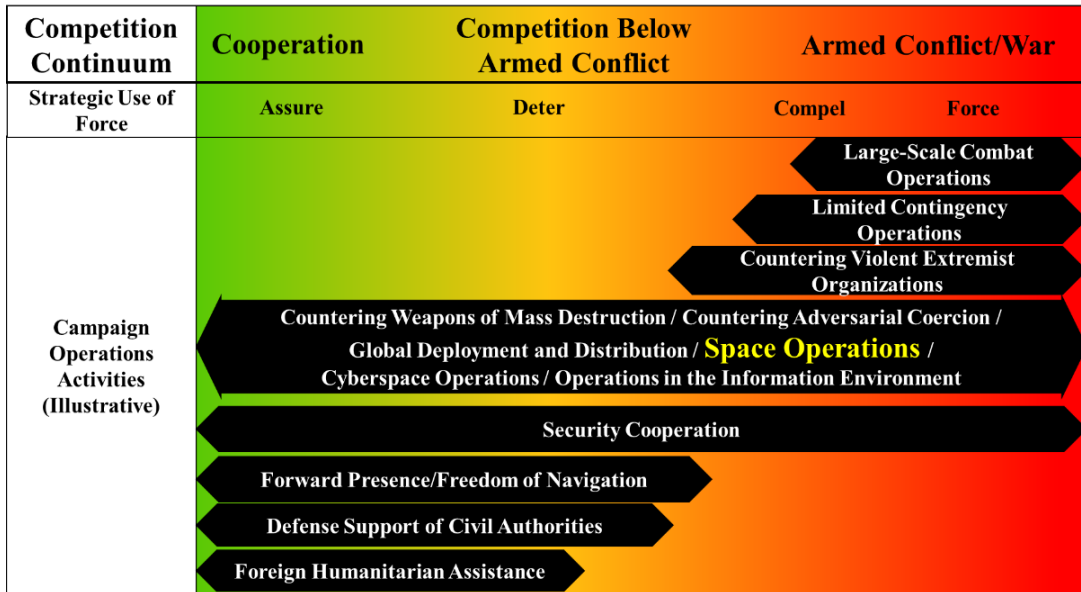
| Competition Continuum | Cooperation | Competition Below Armed Conflict | Armed Conflict/War | |
|---|---|---|---|---|
| Strategic Use of Force | Assure | Deter | Compel | Force |

Campaign Operations Activities (Illustrative)

Large-Scale Combat Operations

Limited Contingency Operations

Countering Violent Extremist Organizations

Countering Weapons of Mass Destruction / Countering Adversarial Coercion / Global Deployment and Distribution / Space Operations / Cyberspace Operations / Operations in the Information Environment

Security Cooperation

Forward Presence/Freedom of Navigation

Defense Support of Civil Authorities

Foreign Humanitarian Assistance